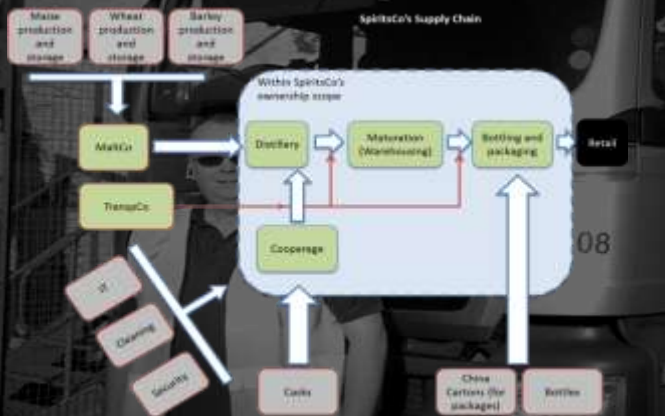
Maize production and storage

Wheat production and storage

Barley production and storage

SpiritsCo's Supply Chain

Within SpiritsCo's ownership scope

MaltCo

Distillery

Maturation (Warehousing)

Bottling and packaging

Retail

TranspCo

Cooperage

08

IT

Cleaning

Security

Casks

China Cartons (for packages)

Bottles